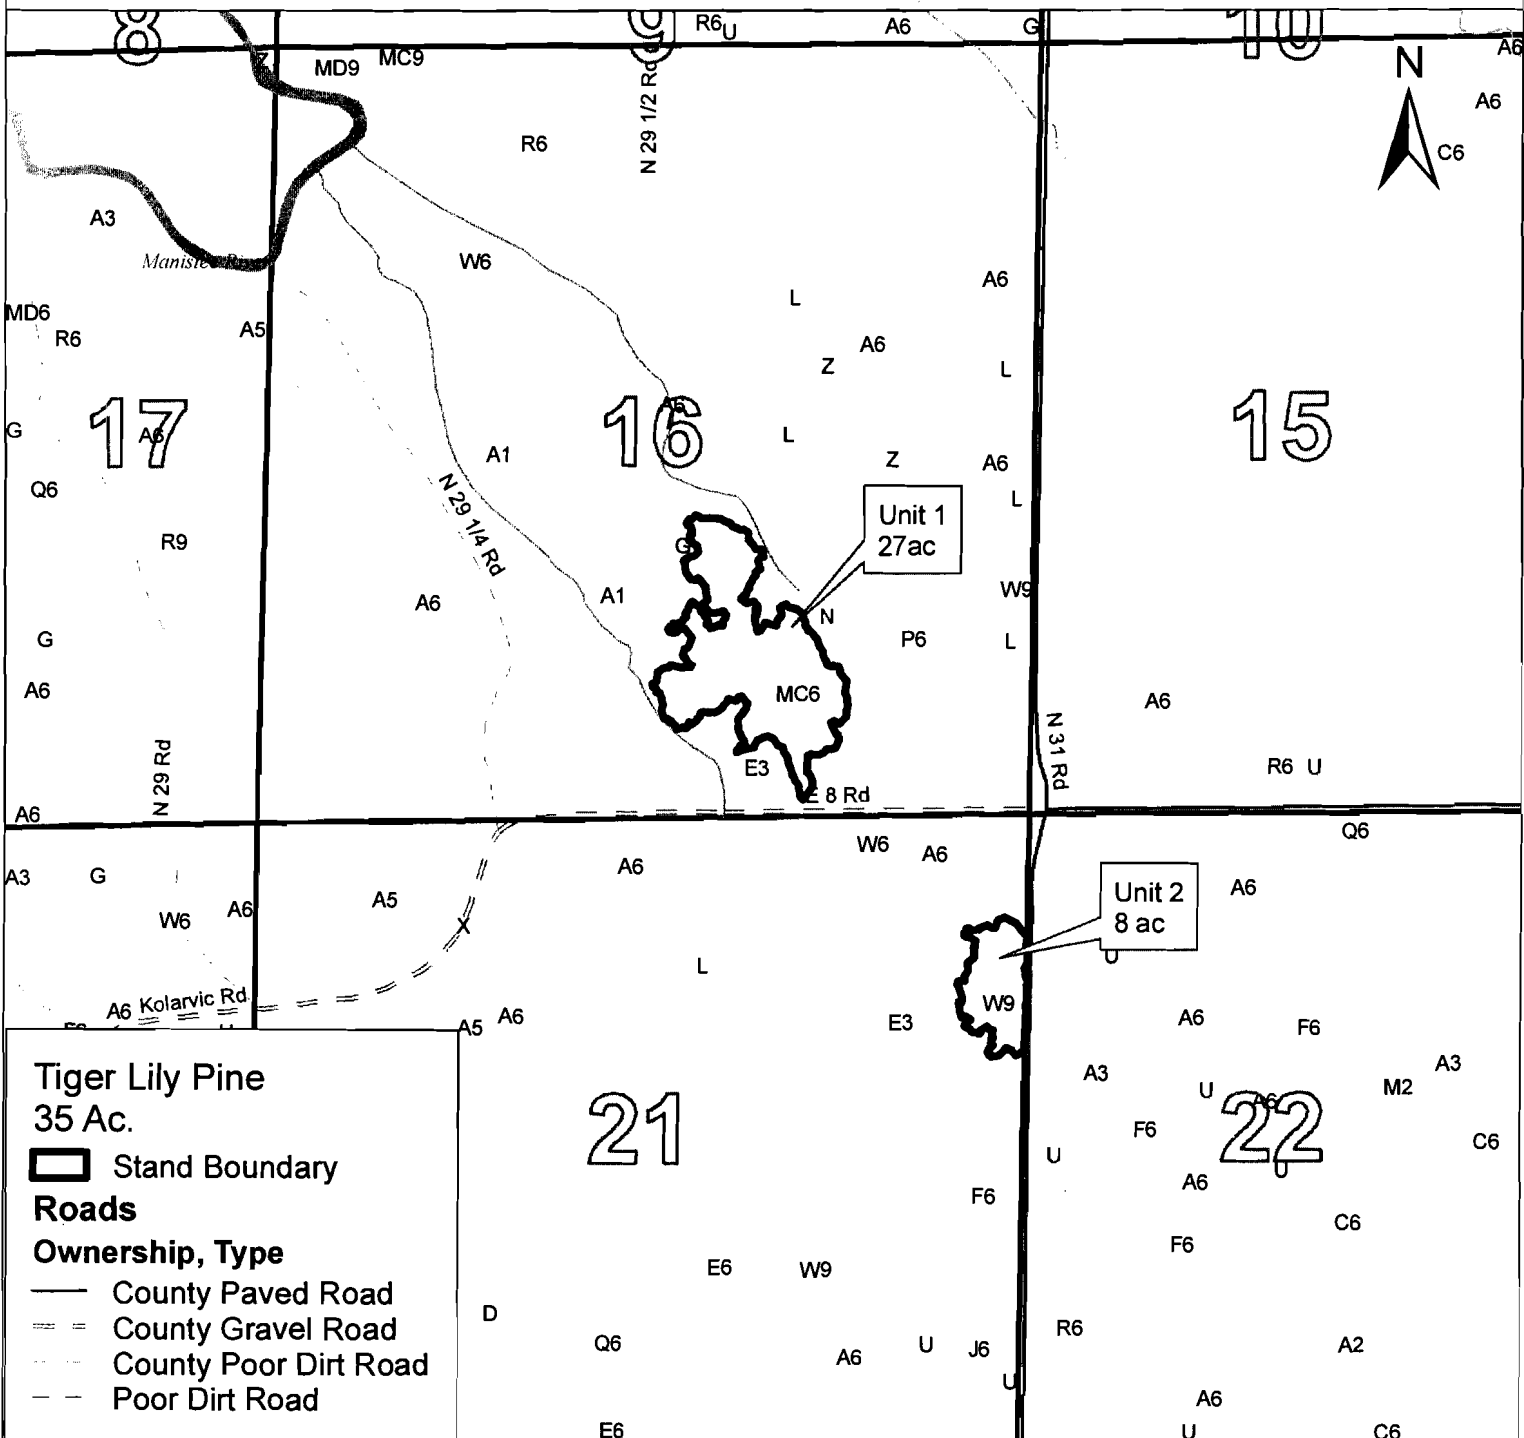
8
9
10
R6 U
A6
G
A6
N
A6
C6
Z
MD9
MC9
N 29 1/2 Rd
R6
A3
Manistee River
W6
A6
L
MD6
R6
A5
A6
Z
L
17
16
15
G
A6
A1
L
Z
A6
Q6
N 29 1/4 Rd
Unit 1
27ac
L
R9
G
A1
W9
A6
N
P6
G
L
A6
MC6
A6
N 31 Rd
E3
R6 U
N 29 Rd
E 8 Rd
A6
Q6
W6
A6
A3
G
A6
A6
Unit 2
8 ac
W6
A6
A5
X
L
A6 Kolarvic Rd
W9
A5
A6
E3
A6
F6
A3
A3
U
A6
M2
Tiger Lily Pine
35 Ac.
21
22
F6
C6
U
Stand Boundary
A6
Roads
F6
C6
Ownership, Type
F6
County Paved Road
E6
W9
County Gravel Road
D
R6
County Poor Dirt Road
Q6
A6
U
J6
A2
Poor Dirt Road
U
A6
E6
U
C6